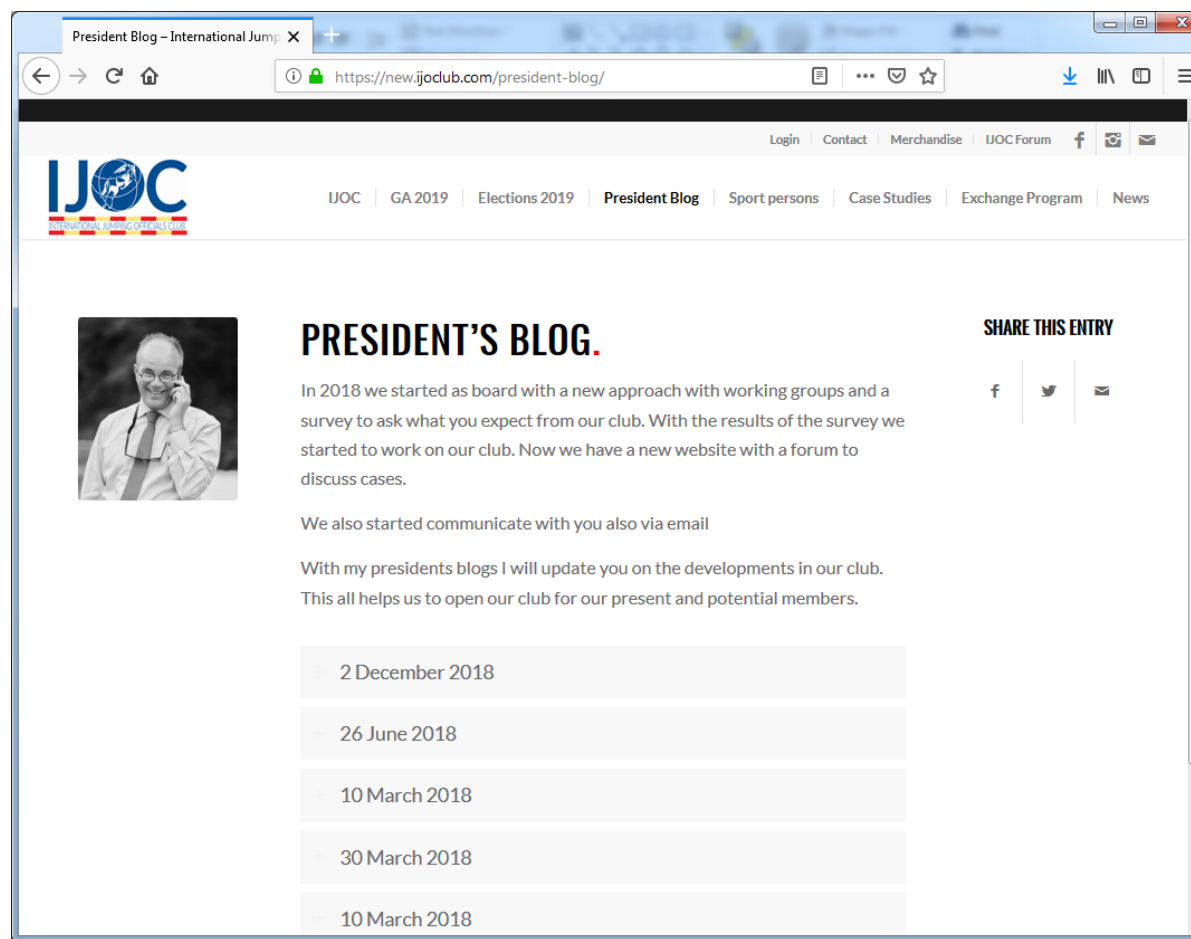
President Blog – International Jump

https://new.ijoclub.com/president-blog/

Login | Contact | Merchandise | IJOC Forum

IJOC
INTERNATIONAL JUMPING OFFICIALS CLUB

IJOC | GA 2019 | Elections 2019 | President Blog | Sport persons | Case Studies | Exchange Program | News

PRESIDENT'S BLOG.

In 2018 we started as board with a new approach with working groups and a survey to ask what you expect from our club. With the results of the survey we started to work on our club. Now we have a new website with a forum to discuss cases.

We also started communicate with you also via email

With my presidents blogs I will update you on the developments in our club. This all helps us to open our club for our present and potential members.

SHARE THIS ENTRY

2 December 2018

26 June 2018

10 March 2018

30 March 2018

10 March 2018